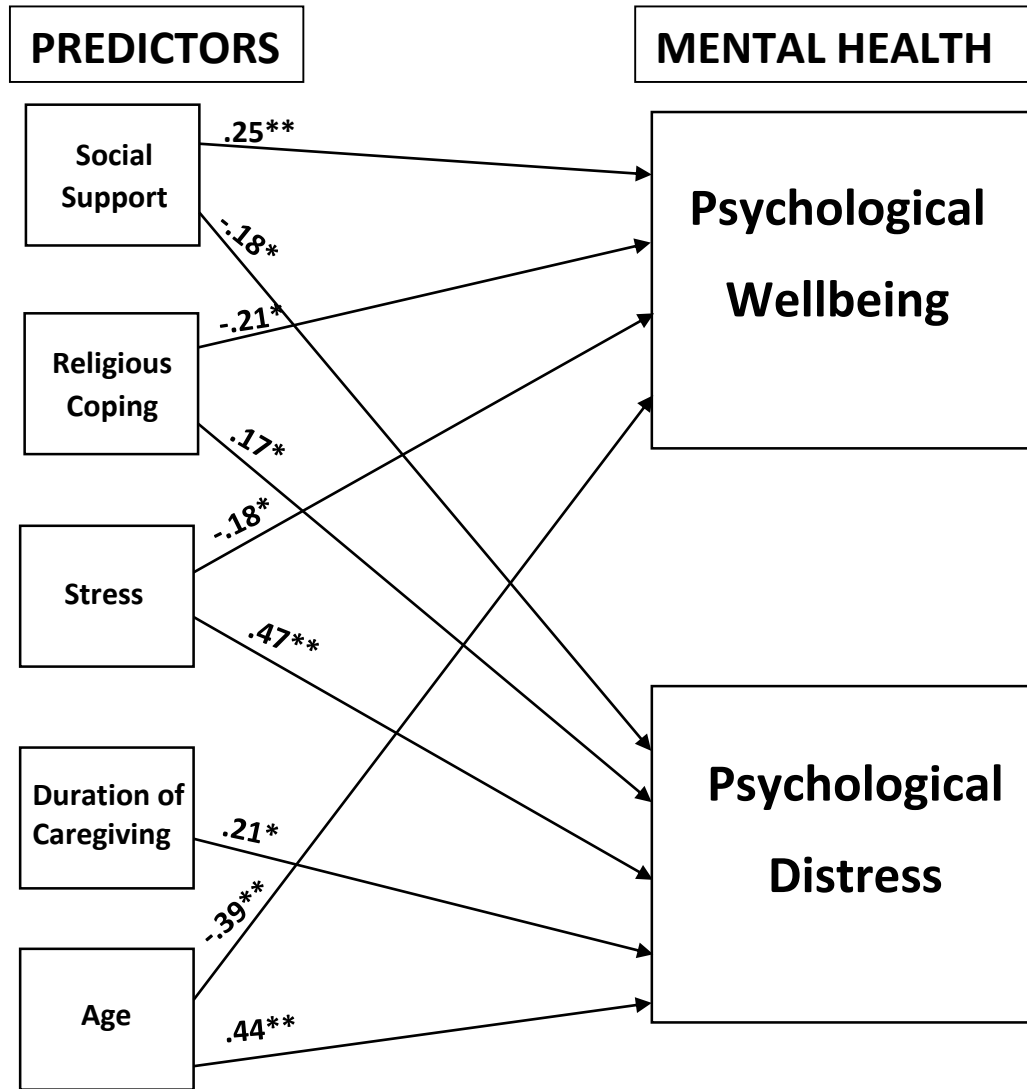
PREDICTORS

MENTAL HEALTH

Social Support

.25**

-.18*

Religious Coping

-.21*

.17*

Stress

-.18*

.47**

Duration of Caregiving

.21*

Age

-.39**

.44**

Psychological Wellbeing

Psychological Distress